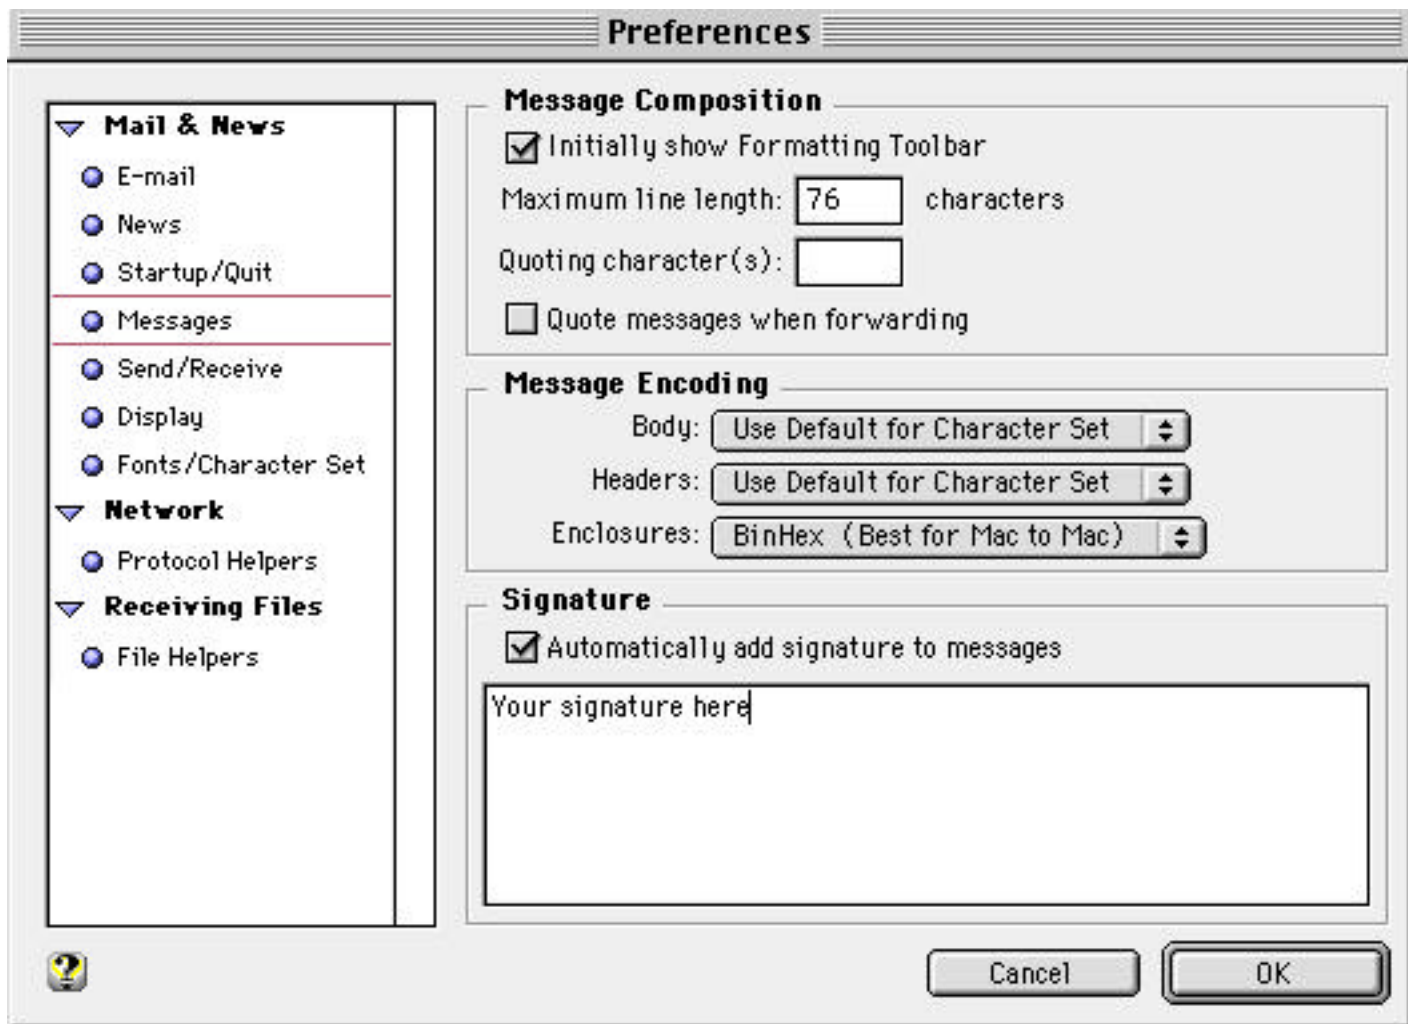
Preferences

Mail & News
E-mail
News
Startup/Quit
Messages
Send/Receive
Display
Fonts/Character Set
Network
Protocol Helpers
Receiving Files
File Helpers

Message Composition
Initially show Formatting Toolbar
Maximum line length: 76 characters
Quoting character(s):
Quote messages when forwarding

Message Encoding
Body: Use Default for Character Set
Headers: Use Default for Character Set
Enclosures: BinHex (Best for Mac to Mac)

Signature
Automatically add signature to messages
Your signature here

?

Cancel
OK